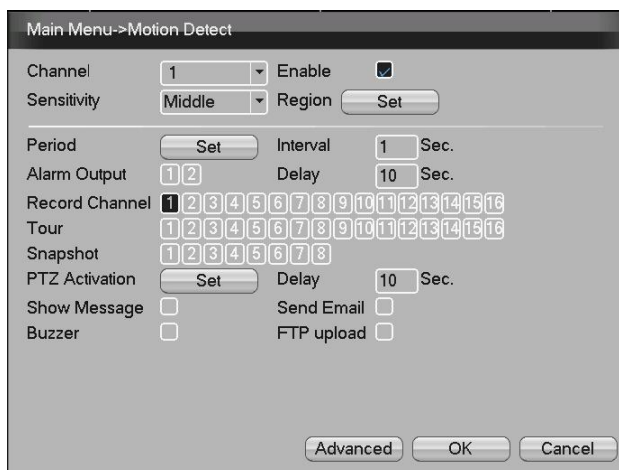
Main Menu->Motion Detect

Channel 1 Enable
Sensitivity Middle Region Set

Period Set Interval 1 Sec.
Alarm Output 1 2 Delay 10 Sec.
Record Channel 1 2 3 4 5 6 7 8 9 10 11 12 13 14 15 16
Tour 1 2 3 4 5 6 7 8 9 10 11 12 13 14 15 16
Snapshot 1 2 3 4 5 6 7 8
PTZ Activation Set Delay 10 Sec.
Show Message Send Email
Buzzer FTP upload

Advanced OK Cancel